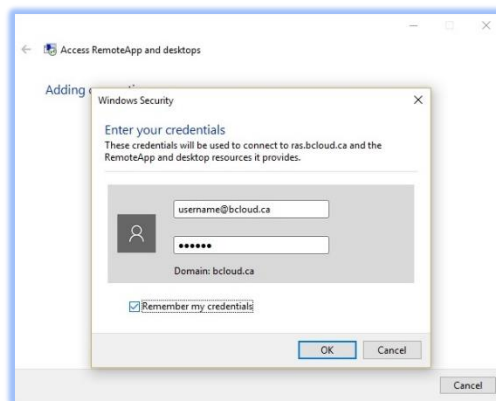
Access RemoteApp and desktops

Adding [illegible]

Windows Security

Enter your credentials

These credentials will be used to connect to ras.bcloud.ca and the RemoteApp and desktop resources it provides.

username@bcloud.ca

••••••

Domain: bcloud.ca

Remember my credentials

OK

Cancel

Cancel